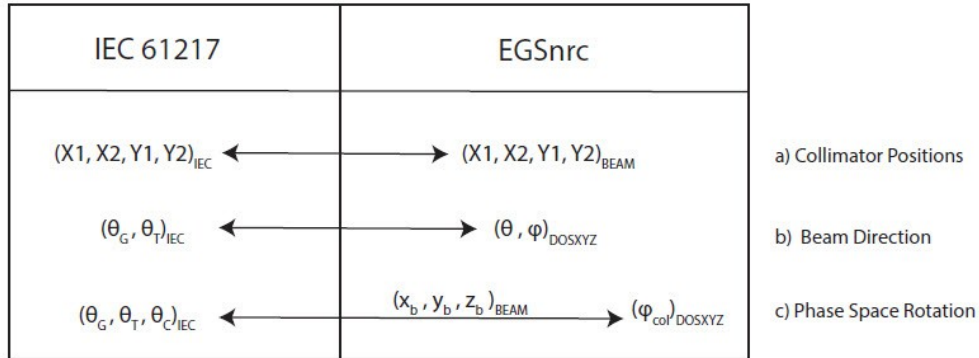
| IEC 61217 | EGSnrc |
|---|---|
| $(X1, X2, Y1, Y2)_{IEC}$ | $(X1, X2, Y1, Y2)_{BEAM}$ |
| $(\theta_G, \theta_T)_{IEC}$ | $(\theta, \varphi)_{DOSXYZ}$ |
| $(\theta_G, \theta_T, \theta_C)_{IEC}$ | $(x_b, y_b, z_b)_{BEAM}$ $(\varphi_{col})_{DOSXYZ}$ |

a) Collimator Positions

b) Beam Direction

c) Phase Space Rotation